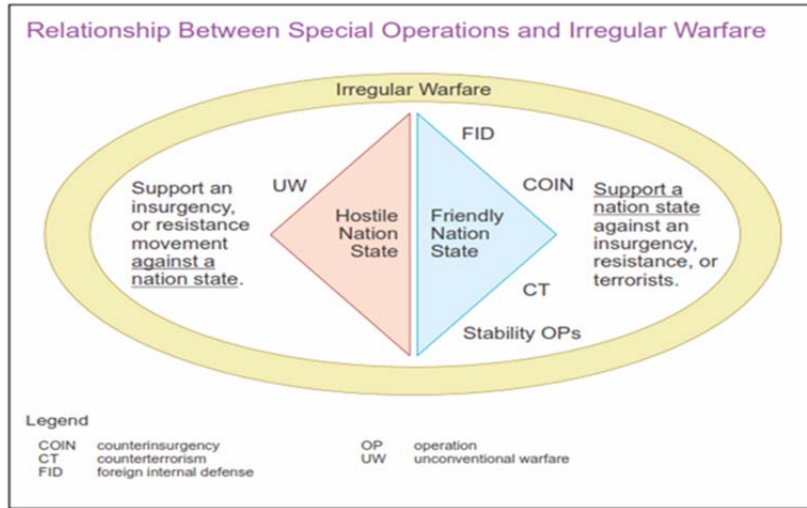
Relationship Between Special Operations and Irregular Warfare

Irregular Warfare

Support an insurgency, or resistance movement against a nation state.

UW

Hostile Nation State

Friendly Nation State

FID

COIN

CT

Stability OPs

Support a nation state against an insurgency, resistance, or terrorists.

Legend

COIN counterinsurgency
CT counterterrorism
FID foreign internal defense
OP operation
UW unconventional warfare